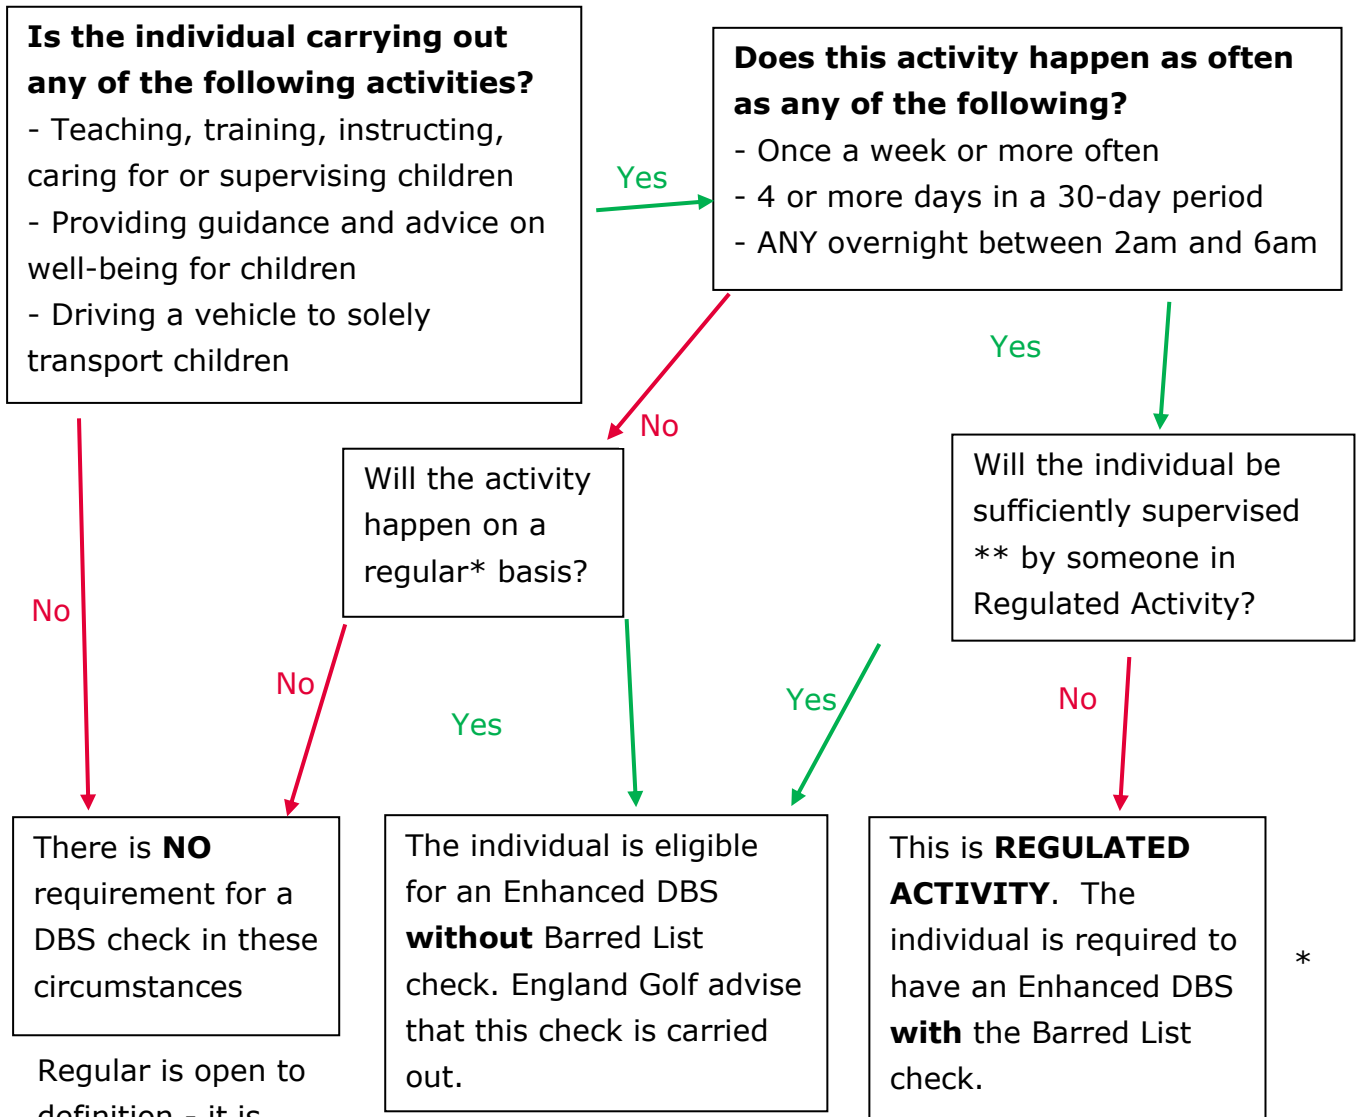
**Is the individual carrying out any of the following activities?**
- Teaching, training, instructing, caring for or supervising children
- Providing guidance and advice on well-being for children
- Driving a vehicle to solely transport children

Yes

**Does this activity happen as often as any of the following?**
- Once a week or more often
- 4 or more days in a 30-day period
- ANY overnight between 2am and 6am

Yes

No

Will the activity happen on a regular* basis?

Will the individual be sufficiently supervised ** by someone in Regulated Activity?

No

No

Yes

Yes

No

There is **NO** requirement for a DBS check in these circumstances

The individual is eligible for an Enhanced DBS **without** Barred List check. England Golf advise that this check is carried out.

This is **REGULATED ACTIVITY**. The individual is required to have an Enhanced DBS **with** the Barred List check.

*

Regular is open to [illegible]